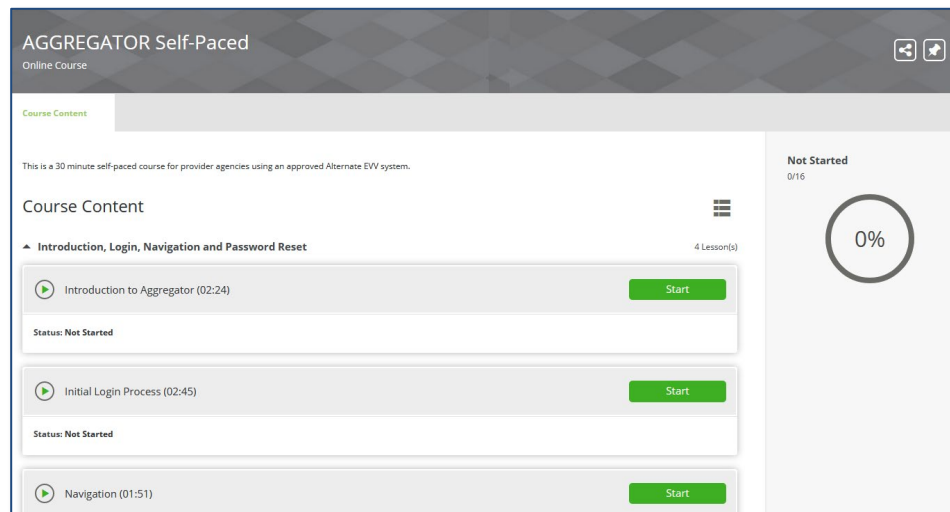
AGGREGATOR Self-Paced
Online Course

Course Content

This is a 30 minute self-paced course for provider agencies using an approved Alternate EVV system.

Course Content

Introduction, Login, Navigation and Password Reset
4 Lesson(s)

Introduction to Aggregator (02:24)
Start
Status: Not Started

Initial Login Process (02:45)
Start
Status: Not Started

Navigation (01:51)
Start

Not Started
0/16

0%